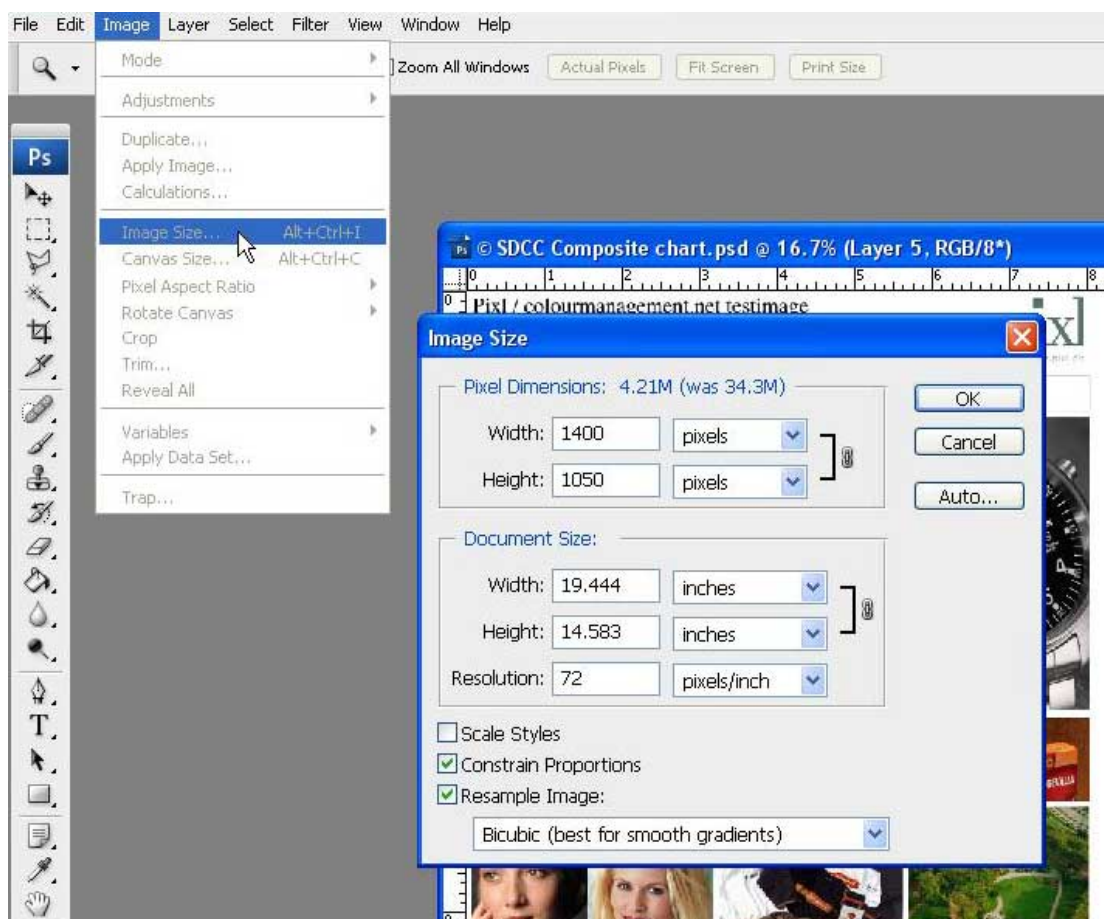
File Edit Image Layer Select Filter View Window Help

Mode
Adjustments
Duplicate...
Apply Image...
Calculations...
Image Size... Alt+Ctrl+I
Canvas Size... Alt+Ctrl+C
Pixel Aspect Ratio
Rotate Canvas
Crop
Trim...
Reveal All
Variables
Apply Data Set...
Trap...

Zoom All Windows Actual Pixels Fit Screen Print Size

Ps

© SDCC Composite chart.psd @ 16.7% (Layer 5, RGB/8*)

0 1 2 3 4 5 6 7 8

PixI / colourmanagement.net testimage

Image Size

Pixel Dimensions: 4.21M (was 34.3M)
Width: 1400 pixels
Height: 1050 pixels

Document Size:
Width: 19.444 inches
Height: 14.583 inches
Resolution: 72 pixels/inch

Scale Styles
Constrain Proportions
Resample Image:
Bicubic (best for smooth gradients)

OK
Cancel
Auto...